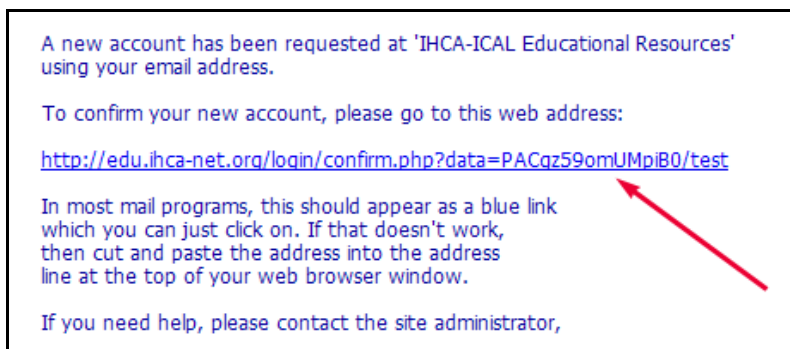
A new account has been requested at 'IHCA-ICAL Educational Resources' using your email address.

To confirm your new account, please go to this web address:

http://edu.ihca-net.org/login/confirm.php?data=PACqz59omUMpiB0/test

In most mail programs, this should appear as a blue link which you can just click on. If that doesn't work, then cut and paste the address into the address line at the top of your web browser window.

If you need help, please contact the site administrator,